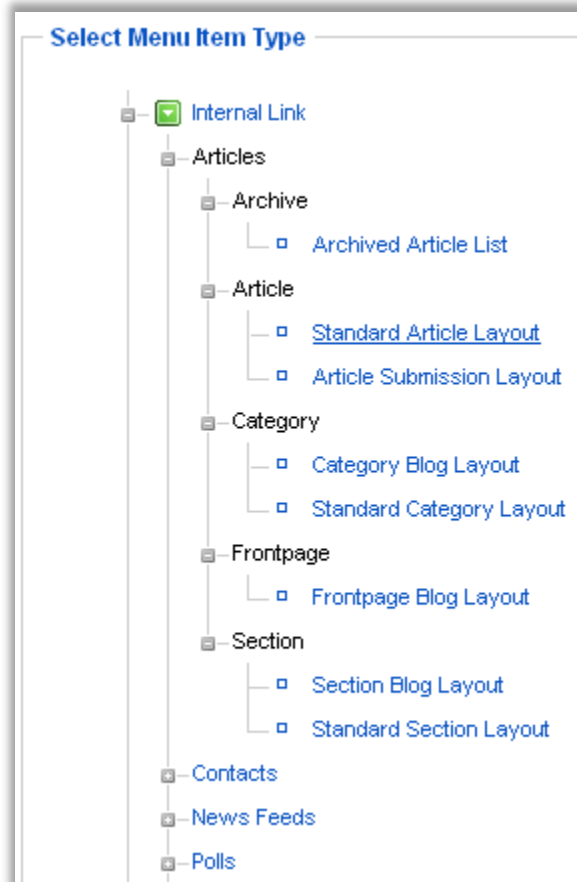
Select Menu Item Type

Internal Link
Articles
Archive
Archived Article List
Article
Standard Article Layout
Article Submission Layout
Category
Category Blog Layout
Standard Category Layout
Frontpage
Frontpage Blog Layout
Section
Section Blog Layout
Standard Section Layout
Contacts
News Feeds
Polls